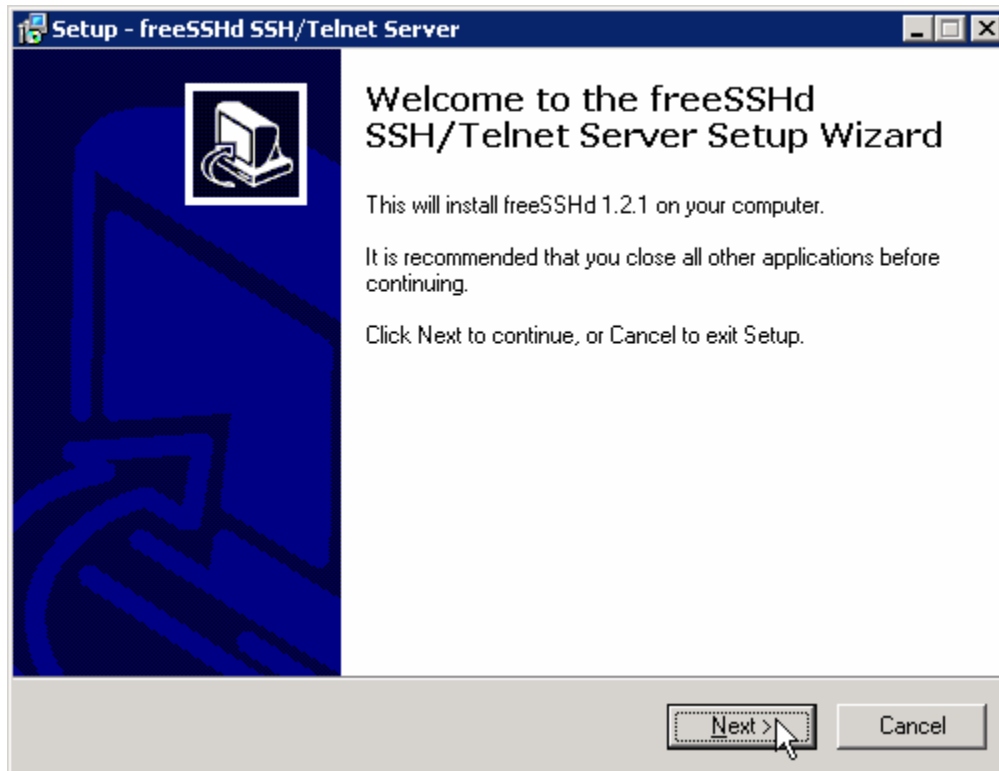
Setup - freeSSHd SSH/Telnet Server

Welcome to the freeSSHd SSH/Telnet Server Setup Wizard

This will install freeSSHd 1.2.1 on your computer.

It is recommended that you close all other applications before continuing.

Click Next to continue, or Cancel to exit Setup.

Next >

Cancel